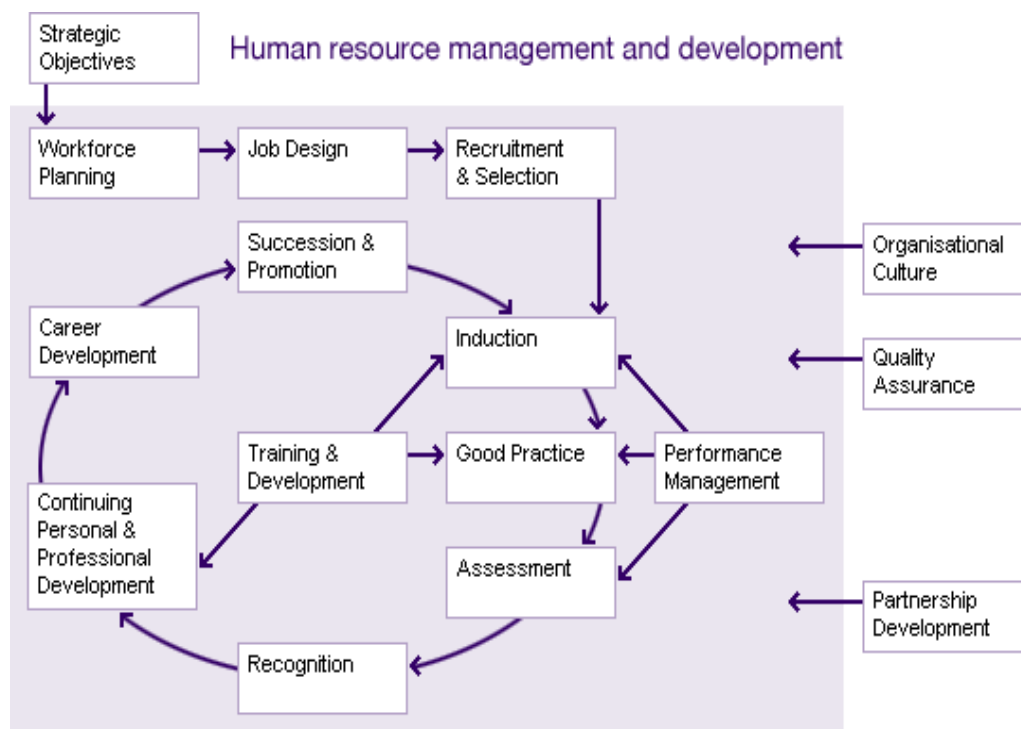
Strategic Objectives

Human resource management and development

Workforce Planning

Job Design

Recruitment & Selection

Succession & Promotion

Organisational Culture

Career Development

Induction

Quality Assurance

Training & Development

Good Practice

Performance Management

Continuing Personal & Professional Development

Assessment

Partnership Development

Recognition